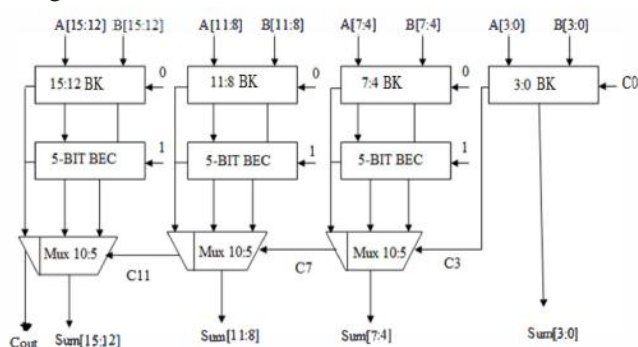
A[15:12] B[15:12] A[11:8] B[11:8] A[7:4] B[7:4] A[3:0] B[3:0]

15:12 BK 0 11:8 BK 0 7:4 BK 0 3:0 BK C0

5-BIT BEC 1 5-BIT BEC 1 5-BIT BEC 1

Mux 10:5 C11 Mux 10:5 C7 Mux 10:5 C3

Cout Sum[15:12] Sum[11:8] Sum[7:4] Sum[3:0]